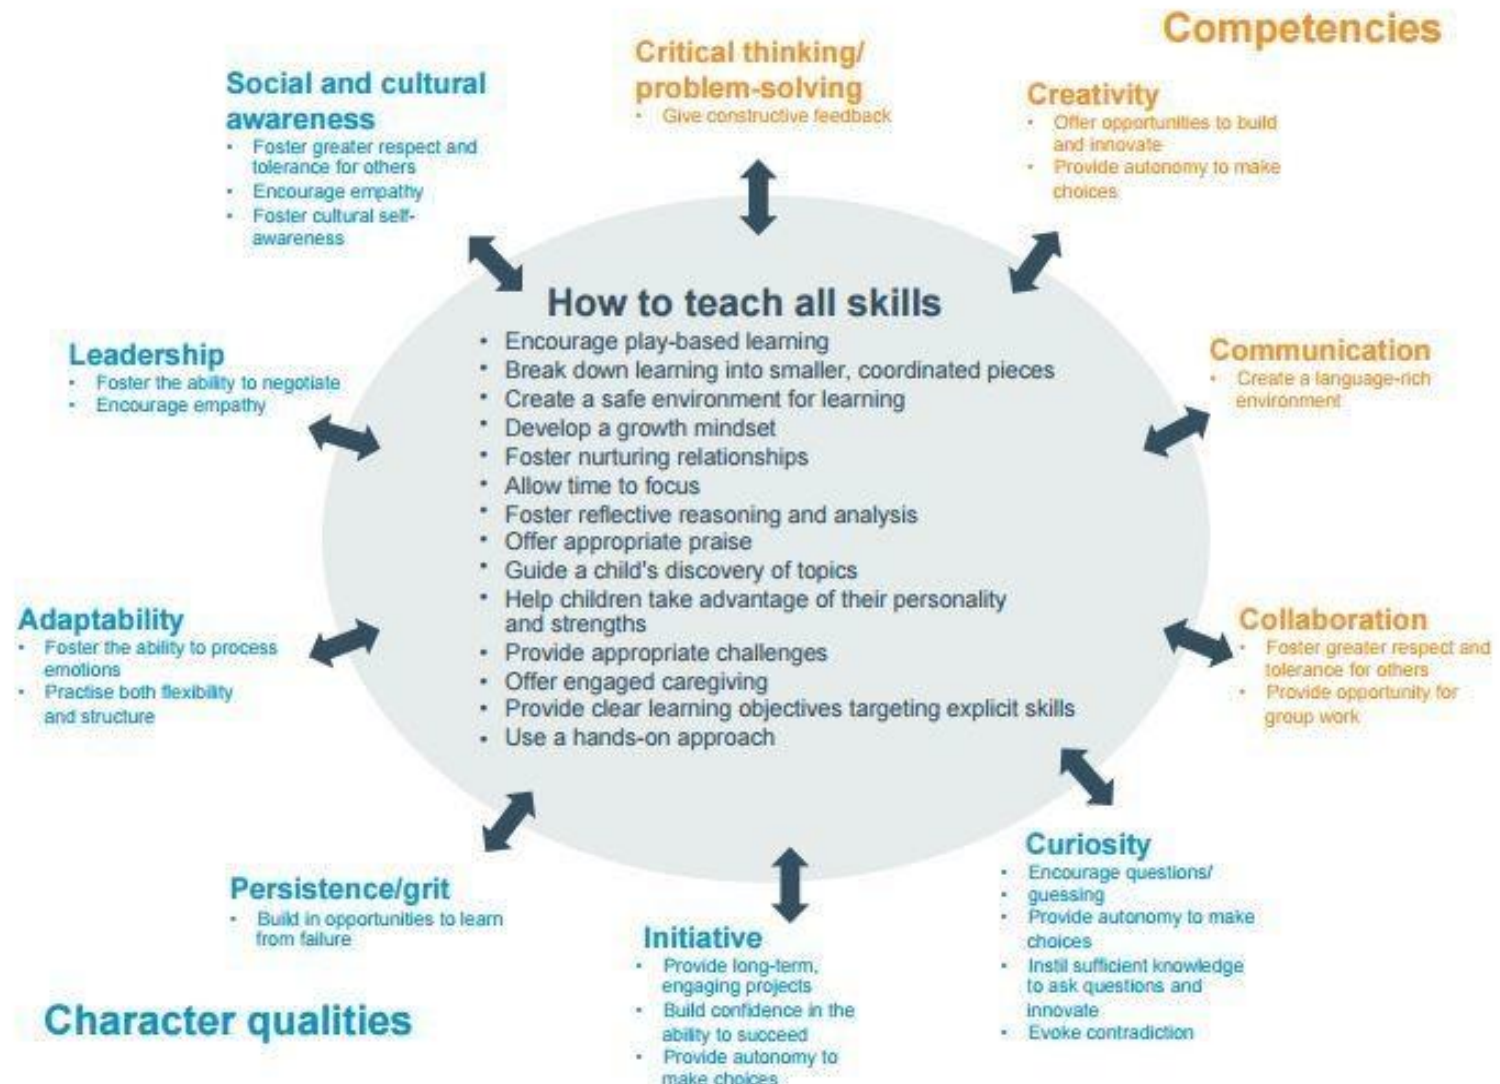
Competencies

Social and cultural awareness
- Foster greater respect and tolerance for others
- Encourage empathy
- Foster cultural self-awareness

Critical thinking/ problem-solving
- Give constructive feedback

Creativity
- Offer opportunities to build and innovate
- Provide autonomy to make choices

How to teach all skills
- Encourage play-based learning
- Break down learning into smaller, coordinated pieces
- Create a safe environment for learning
- Develop a growth mindset
- Foster nurturing relationships
- Allow time to focus
- Foster reflective reasoning and analysis
- Offer appropriate praise
- Guide a child's discovery of topics
- Help children take advantage of their personality and strengths
- Provide appropriate challenges
- Offer engaged caregiving
- Provide clear learning objectives targeting explicit skills
- Use a hands-on approach

Leadership
- Foster the ability to negotiate
- Encourage empathy

Communication
- Create a language-rich environment

Adaptability
- Foster the ability to process emotions
- Practise both flexibility and structure

Collaboration
- Foster greater respect and tolerance for others
- Provide opportunity for group work

Curiosity
- Encourage questions/ guessing
- Provide autonomy to make choices
- Instil sufficient knowledge to ask questions and innovate
- Evoke contradiction

Persistence/grit
- Build in opportunities to learn from failure

Initiative
- Provide long-term, engaging projects
- Build confidence in the ability to succeed
- Provide autonomy to make choices

Character qualities